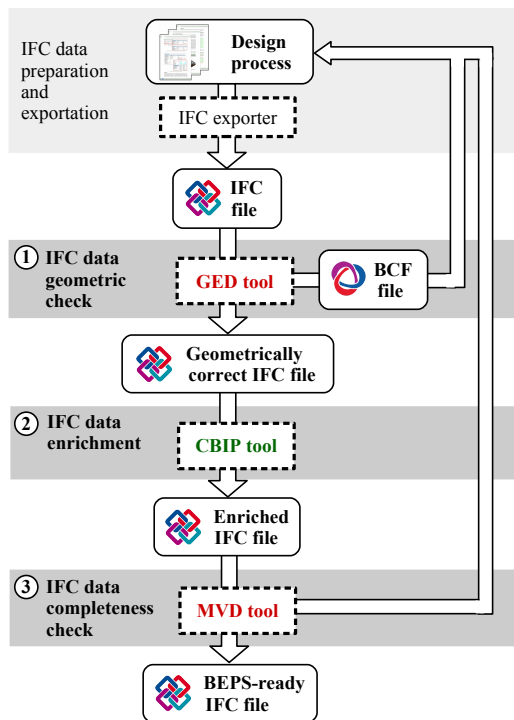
IFC data preparation and exportation

Design process

IFC exporter

IFC file

1 IFC data geometric check

GED tool

BCF file

Geometrically correct IFC file

2 IFC data enrichment

CBIP tool

Enriched IFC file

3 IFC data completeness check

MVD tool

BEPS-ready IFC file